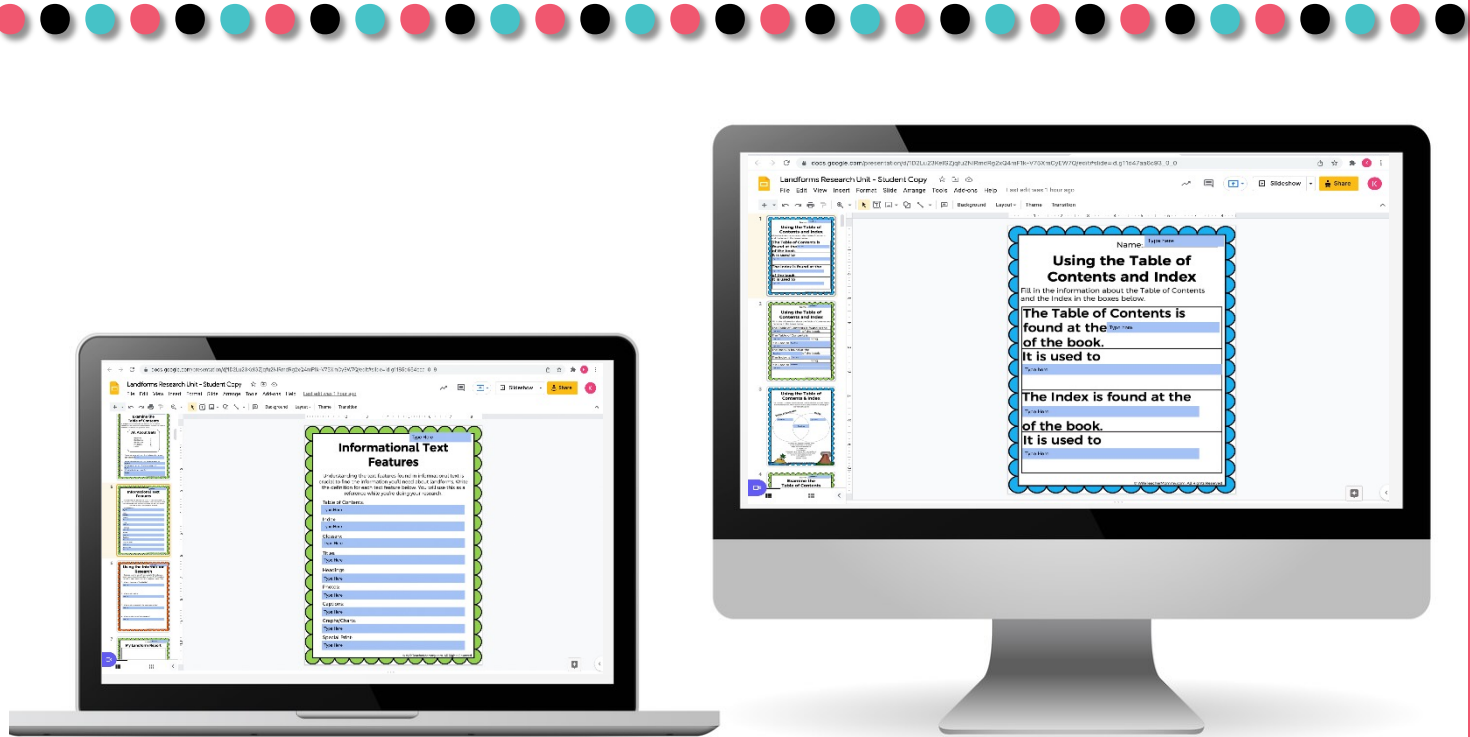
Landforms Research Unit - Student Copy

File Edit View Insert Format Slide Arrange Tools Add-ons Help

Slideshow

Share

Informational Text Features

Type Here

Table of Contents

Type Here

Index

Type Here

Glossary

Type Here

Titles

Type Here

Headings

Type Here

Photos

Type Here

Captions

Type Here

Graphs/Charts

Type Here

Special Print

Type Here

Landforms Research Unit - Student Copy

File Edit View Insert Format Slide Arrange Tools Add-ons Help Last edit was 1 hour ago

Background Layout Theme Transition

Slideshow

Share

Name: Type Here

Using the Table of Contents and Index

Fill in the information about the Table of Contents and the Index in the boxes below.

The Table of Contents is found at the Type Here of the book.

It is used to

Type Here

The Index is found at the

Type Here

of the book.

It is used to

Type Here